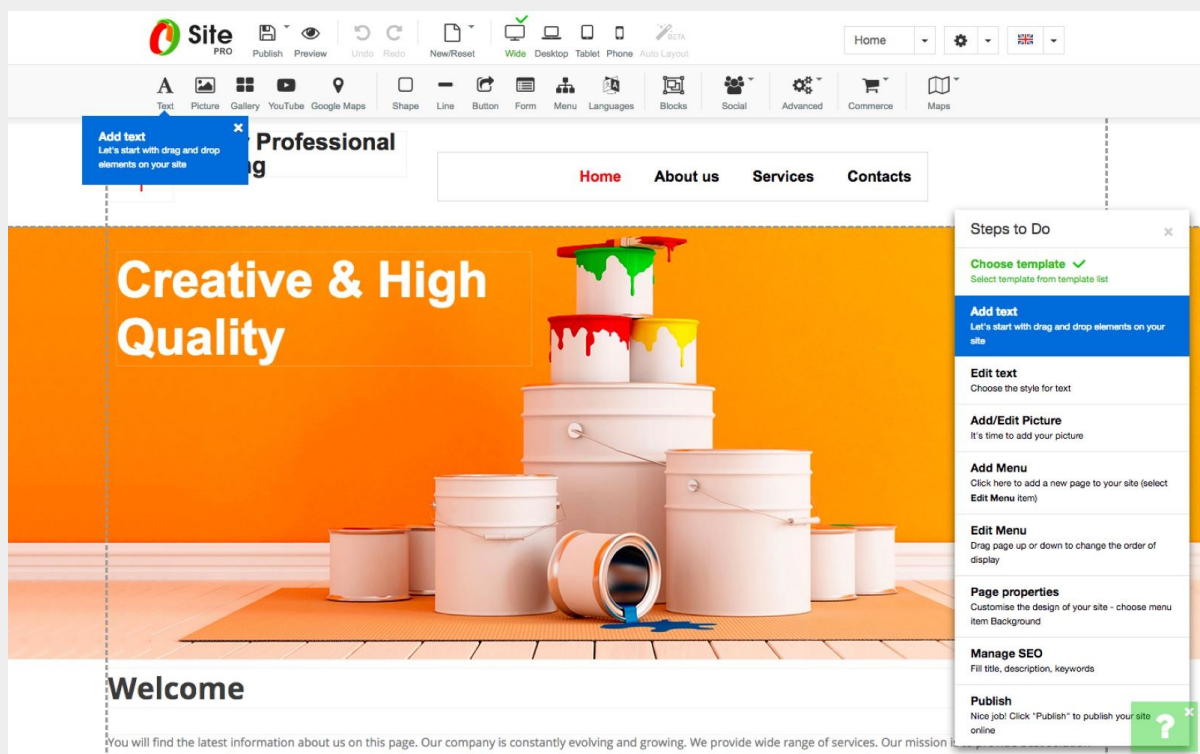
Site PRO

Publish Preview Undo Redo New/Reset Wide Desktop Tablet Phone BETA Auto Layout

Home

Text Picture Gallery YouTube Google Maps Shape Line Button Form Menu Languages Blocks Social Advanced Commerce Maps

Add text
Let's start with drag and drop elements on your site

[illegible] Professional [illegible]g

Home About us Services Contacts

Creative & High Quality

Steps to Do

Choose template
Select template from template list

Add text
Let's start with drag and drop elements on your site

Edit text
Choose the style for text

Add/Edit Picture
It's time to add your picture

Add Menu
Click here to add a new page to your site (select Edit Menu item)

Edit Menu
Drag page up or down to change the order of display

Page properties
Customise the design of your site - choose menu item Background

Manage SEO
Fill title, description, keywords

Publish
Nice job! Click "Publish" to publish your site online

Welcome

You will find the latest information about us on this page. Our company is constantly evolving and growing. We provide wide range of services. Our mission i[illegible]